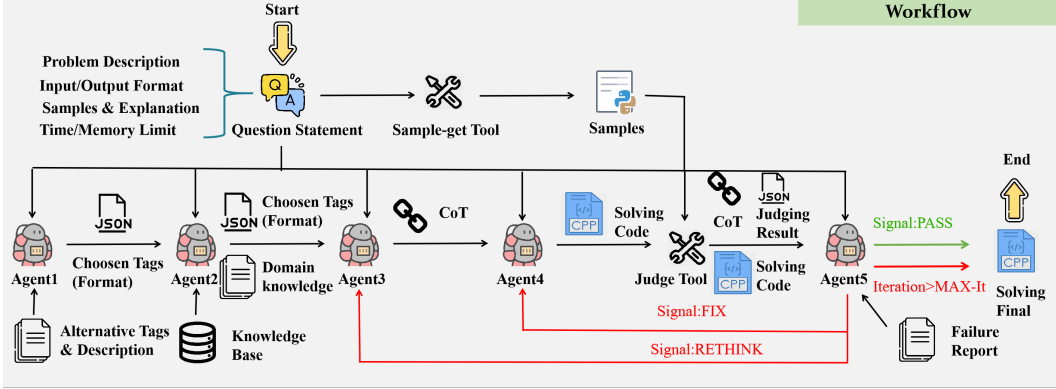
Workflow

Start

Problem Description
Input/Output Format
Samples & Explanation
Time/Memory Limit

Q A
Question Statement

Sample-get Tool

Samples

End

Agent1

JSON
Choosen Tags (Format)

Agent2

JSON
Choosen Tags (Format)

Domain knowledge

Agent3

CoT

Agent4

CPP
Solving Code

CoT

JSON
Judging Result

Judge Tool

CPP
Solving Code

Agent5

Signal:PASS

Iteration>MAX-It

CPP
Solving Final

Alternative Tags & Description

Knowledge Base

Signal:FIX

Signal:RETHINK

Failure Report